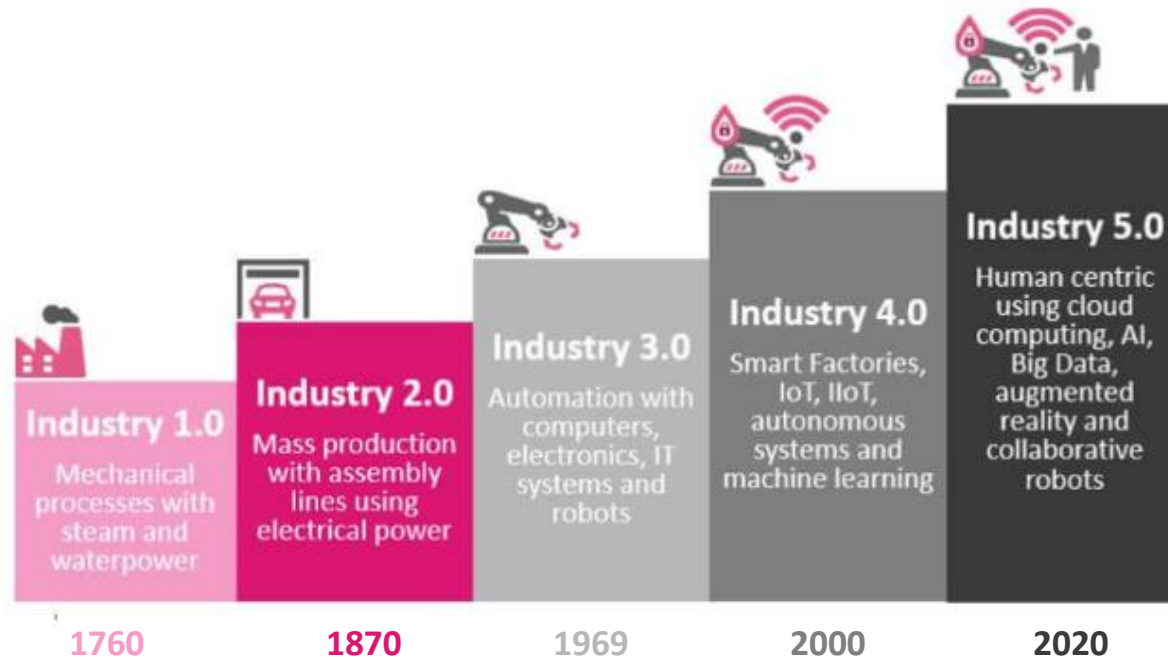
Industry 1.0
Mechanical processes with steam and waterpower

Industry 2.0
Mass production with assembly lines using electrical power

Industry 3.0
Automation with computers, electronics, IT systems and robots

Industry 4.0
Smart Factories, IoT, IIoT, autonomous systems and machine learning

Industry 5.0
Human centric using cloud computing, AI, Big Data, augmented reality and collaborative robots

1760
1870
1969
2000
2020